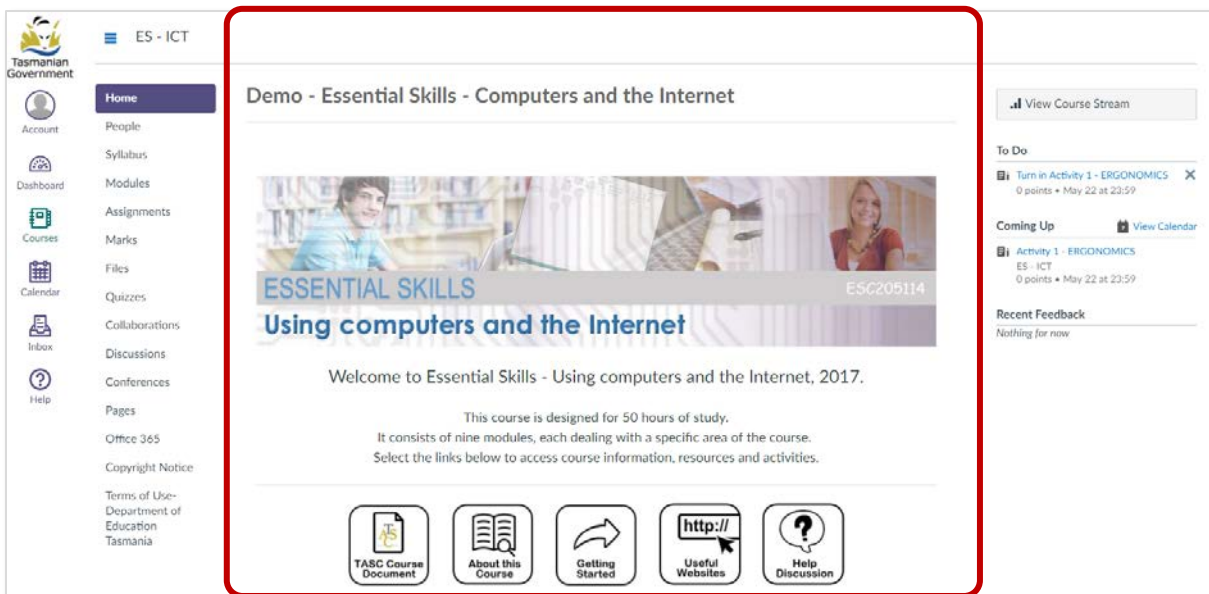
Tasmanian Government

Account

Dashboard

Courses

Calendar

Inbox

Help

ES - ICT

Home
People
Syllabus
Modules
Assignments
Marks
Files
Quizzes
Collaborations
Discussions
Conferences
Pages
Office 365
Copyright Notice
Terms of Use- Department of Education Tasmania

Demo - Essential Skills - Computers and the Internet

ESSENTIAL SKILLS
ESC205114
Using computers and the Internet

Welcome to Essential Skills - Using computers and the Internet, 2017.

This course is designed for 50 hours of study.
It consists of nine modules, each dealing with a specific area of the course.
Select the links below to access course information, resources and activities.

TASC Course Document

About this Course

Getting Started

http://
Useful Websites

Help Discussion

View Course Stream

To Do
Turn in Activity 1 - ERGONOMICS
0 points • May 22 at 23:59

Coming Up
View Calendar
Activity 1 - ERGONOMICS
ES - ICT
0 points • May 22 at 23:59

Recent Feedback
Nothing for now